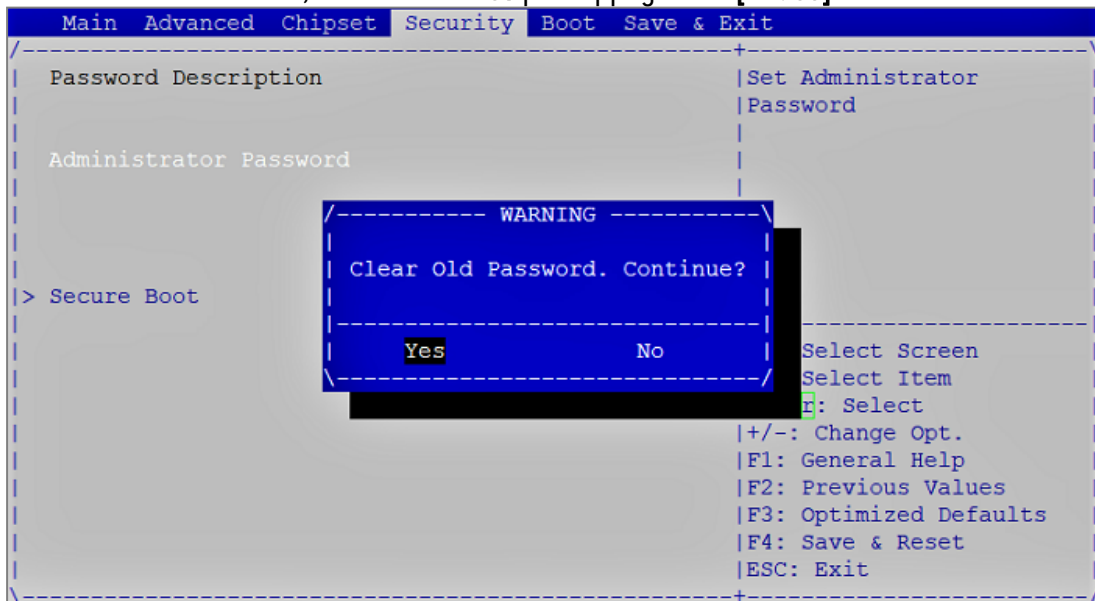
Main Advanced Chipset Security Boot Save & Exit

Password Description

Administrator Password

> Secure Boot

Set Administrator Password

WARNING

Clear Old Password. Continue?

Yes No

Select Screen
Select Item
r: Select
+/-: Change Opt.
F1: General Help
F2: Previous Values
F3: Optimized Defaults
F4: Save & Reset
ESC: Exit